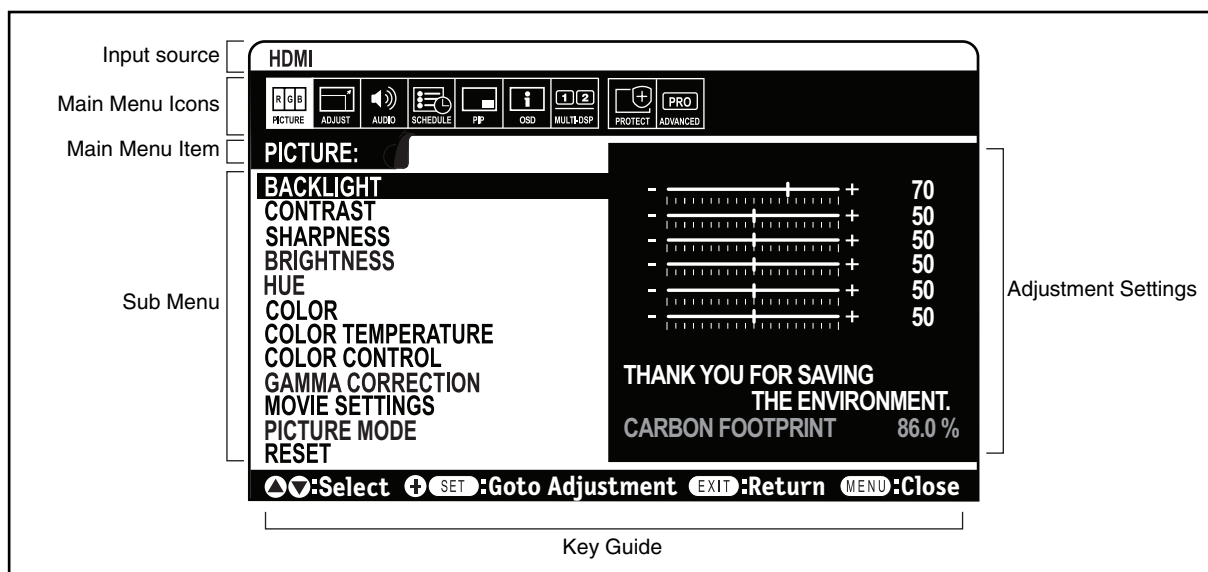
Input source

HDMI

Main Menu Icons

R G B PICTURE ADJUST AUDIO SCHEDULE PIP OSD 1 2 MULTI-DSP PROTECT PRO ADVANCED

Main Menu Item

PICTURE:

Sub Menu

BACKLIGHT
CONTRAST
SHARPNESS
BRIGHTNESS
HUE
COLOR
COLOR TEMPERATURE
COLOR CONTROL
GAMMA CORRECTION
MOVIE SETTINGS
PICTURE MODE
RESET

- + 70
- + 50
- + 50
- + 50
- + 50
- + 50

Adjustment Settings

THANK YOU FOR SAVING THE ENVIRONMENT.
CARBON FOOTPRINT 86.0 %

:Select SET :Goto Adjustment EXIT :Return MENU :Close

Key Guide